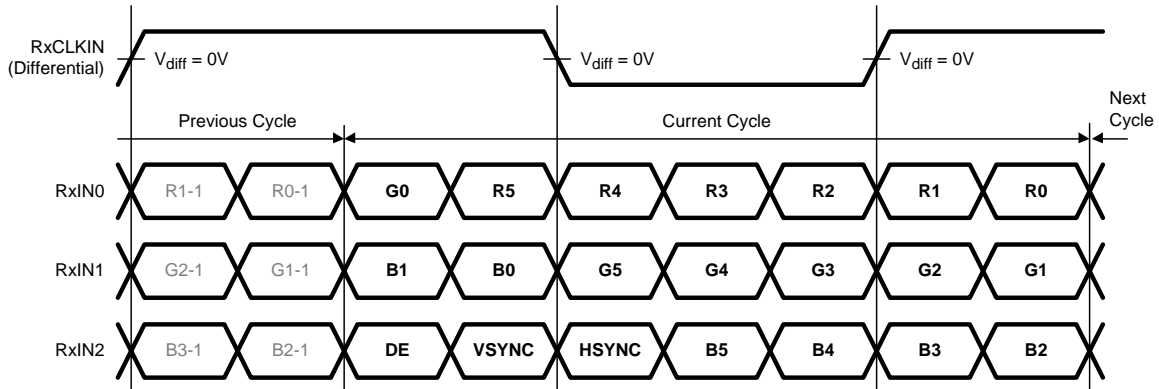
RxCLKIN (Differential)

$V_{diff}$ = 0V

$V_{diff}$ = 0V

$V_{diff}$ = 0V

Previous Cycle

Current Cycle

Next Cycle

RxIN0 R1-1 R0-1 G0 R5 R4 R3 R2 R1 R0

RxIN1 G2-1 G1-1 B1 B0 G5 G4 G3 G2 G1

RxIN2 B3-1 B2-1 DE VSYNC HSYNC B5 B4 B3 B2